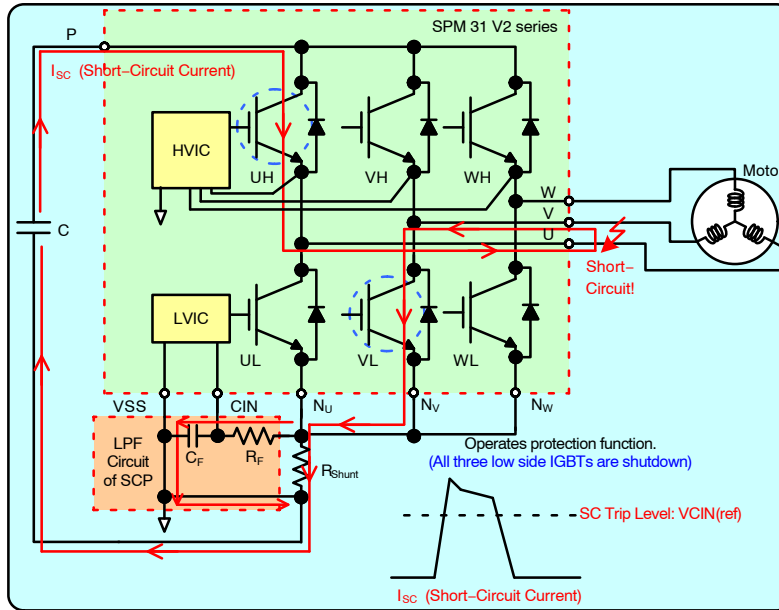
SPM 31 V2 series

P

$I_{SC}$ (Short-Circuit Current)

HVIC

UH

VH

WH

Moto

W

V

U

C

Short-Circuit!

LVIC

UL

VL

WL

VSS

CIN

$N_U$

$N_V$

$N_W$

LPF Circuit of SCP

$C_F$

$R_F$

$R_{Shunt}$

Operates protection function.
(All three low side IGBTs are shutdown)

SC Trip Level: VCIN(ref)

$I_{SC}$ (Short-Circuit Current)